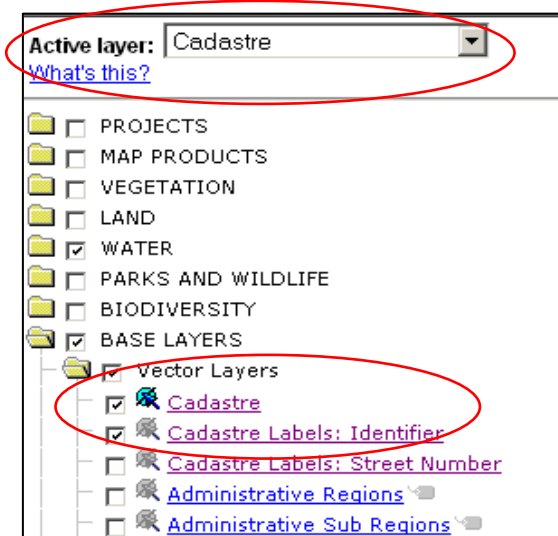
Active layer: Cadastre

What's this?

PROJECTS

MAP PRODUCTS

VEGETATION

LAND

WATER

PARKS AND WILDLIFE

BIODIVERSITY

BASE LAYERS

Vector Layers

Cadastre

Cadastre Labels: Identifier

Cadastre Labels: Street Number

Administrative Regions

Administrative Sub Regions